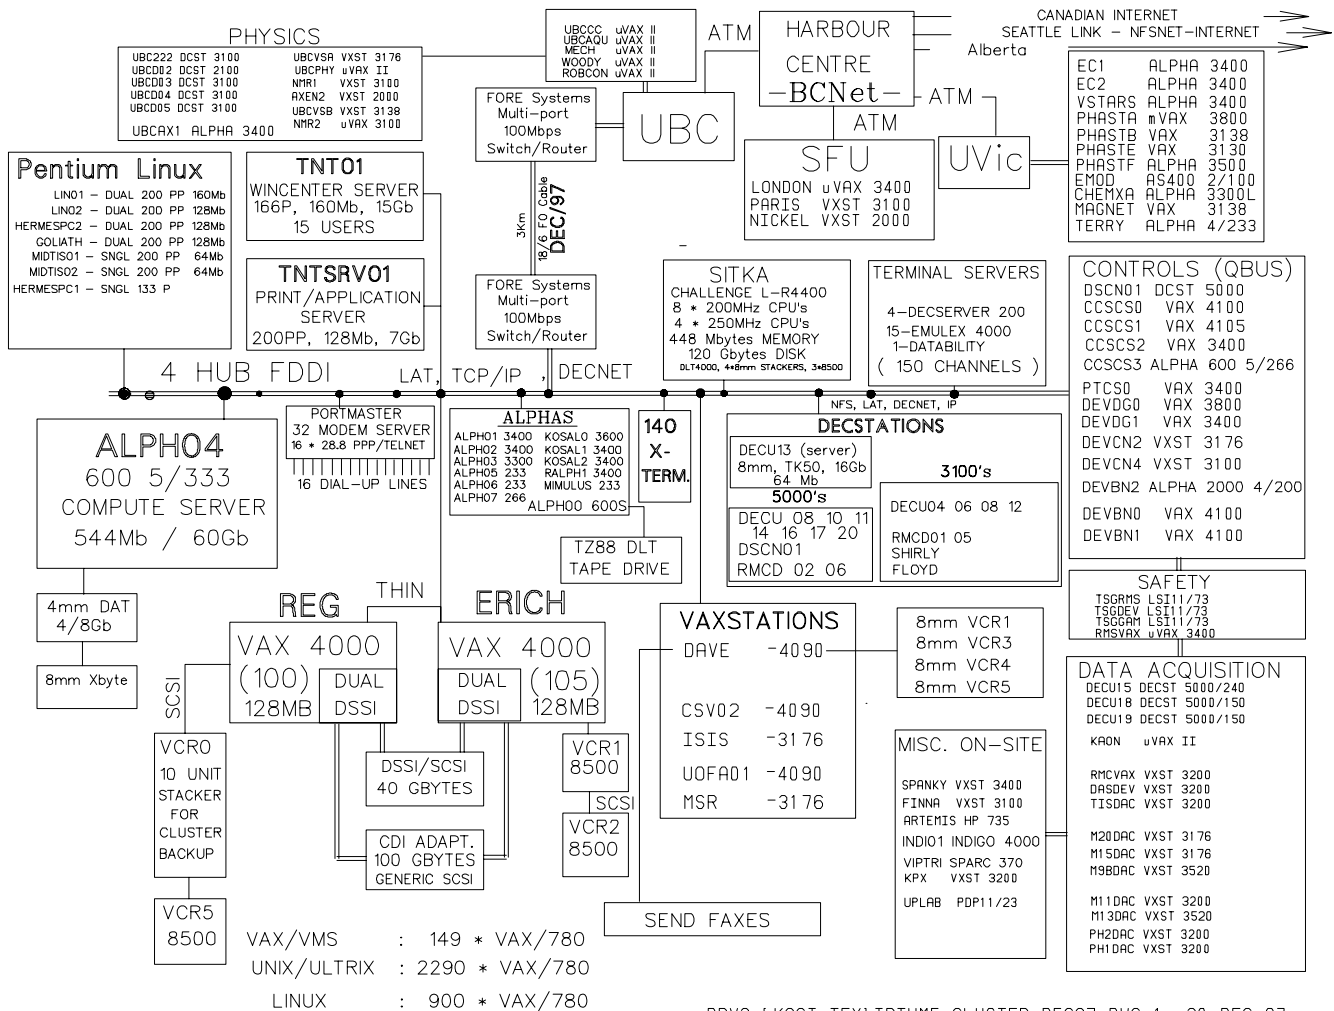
PHYSICS
UBC222 DCST 3100
UBCD02 DCST 2100
UBCD03 DCST 3100
UBCD04 DCST 3100
UBCD05 DCST 3100
UBCVSA VXST 3176
UBCPHY uVAX II
NMR1 VXST 3100
AXEN2 VXST 2000
UBCVSB VXST 3138
NMR2 uVAX 3100
UBCAX1 ALPHA 3400

UBCCC uVAX II
UBCAQU uVAX II
MECH uVAX II
WOODY uVAX II
ROBCON uVAX II

ATM

HARBOUR CENTRE -BCNet-

CANADIAN INTERNET
SEATTLE LINK - NFSNET-INTERNET
Alberta

ATM
ATM

FORE Systems Multi-port 100Mbps Switch/Router

UBC

SFU
LONDON uVAX 3400
PARIS VXST 3100
NICKEL VXST 2000

UVic

EC1 ALPHA 3400
EC2 ALPHA 3400
VSTARS ALPHA 3400
PHASTA mVAX 3800
PHASTB VAX 3138
PHASTE VAX 3130
PHASTF ALPHA 3500
EMOD AS400 2/100
CHEMXA ALPHA 3300L
MAGNET VAX 3138
TERRY ALPHA 4/233

Pentium Linux
LIN01 - DUAL 200 PP 160Mb
LIN02 - DUAL 200 PP 128Mb
HERMESPC2 - DUAL 200 PP 128Mb
GOLIATH - DUAL 200 PP 128Mb
MIDTIS01 - SNGL 200 PP 64Mb
MIDTIS02 - SNGL 200 PP 64Mb
HERMESPC1 - SNGL 133 P

TNT01
WINCENTER SERVER
166P, 160Mb, 15Gb
15 USERS

TNTSRV01
PRINT/APPLICATION SERVER
200PP, 128Mb, 7Gb

3Km
18/6 FO Cable
DEC/97

FORE Systems Multi-port 100Mbps Switch/Router

SITKA
CHALLENGE L-R4400
8 * 200MHz CPU's
4 * 250MHz CPU's
448 Mbytes MEMORY
120 Gbytes DISK
DLT4000, 4*8mm STACKERS, 3*8500

TERMINAL SERVERS
4-DECSERVER 200
15-EMULEX 4000
1-DATABILITY
( 150 CHANNELS )

CONTROLS (QBUS)
DSCN01 DCST 5000
CCSCS0 VAX 4100
CCSCS1 VAX 4105
CCSCS2 VAX 3400
CCSCS3 ALPHA 600 5/266
PTCS0 VAX 3400
DEVDG0 VAX 3800
DEVDG1 VAX 3400
DEVCN2 VXST 3176
DEVCN4 VXST 3100
DEVBN2 ALPHA 2000 4/200
DEVBN0 VAX 4100
DEVBN1 VAX 4100

4 HUB FDDI
LAT, TCP/IP , DECNET

PORTMASTER
32 MODEM SERVER
16 * 28.8 PPP/TELNET
16 DIAL-UP LINES

ALPHAS
ALPHO1 3400
ALPHO2 3400
ALPHO3 3300
ALPHO5 233
ALPHO6 233
ALPHO7 266
KOSAL0 3600
KOSAL1 3400
KOSAL2 3400
RALPH1 3400
MIMULUS 233
ALPH00 600S

140 X-TERM.

NFS, LAT, DECNET, IP
DECSTATIONS
DECU13 (server)
8mm, TK50, 16Gb
64 Mb
3100's
5000's
DECU 08 10 11 14 16 17 20
DSCN01
RMCD 02 06
DECU04 06 08 12
RMCD01 05
SHIRLY
FLOYD

ALPH04
600 5/333
COMPUTE SERVER
544Mb / 60Gb

TZ88 DLT TAPE DRIVE

4mm DAT 4/8Gb
8mm Xbyte

THIN
REG
VAX 4000
(100)
128MB
DUAL DSSI

ERICH
VAX 4000
(105)
128MB
DUAL DSSI

SCSI
DSSI/SCSI
40 GBYTES
CDI ADAPT.
100 GBYTES
GENERIC SCSI

VCR0
10 UNIT STACKER FOR CLUSTER BACKUP
VCR5 8500

VCR1 8500
SCSI
VCR2 8500

VAXSTATIONS
DAVE -4090
CSV02 -4090
ISIS -3176
UOFA01 -4090
MSR -3176

SEND FAXES

8mm VCR1
8mm VCR3
8mm VCR4
8mm VCR5

SAFETY
TSGRMS LSI11/73
TSGDEV LSI11/73
TSGGAM LSI11/73
RMSVAX uVAX 3400

DATA ACQUISITION
DECU15 DECST 5000/240
DECU18 DECST 5000/150
DECU19 DECST 5000/150
KAON uVAX II
RMCVAX VXST 3200
DASDEV VXST 3200
TISDAC VXST 3200
M20DAC VXST 3176
M15DAC VXST 3176
M9BDAC VXST 3520
M11DAC VXST 3200
M13DAC VXST 3520
PH2DAC VXST 3200
PH1DAC VXST 3200

MISC. ON-SITE
SPANKY VXST 3400
FINNA VXST 3100
ARTEMIS HP 735
INDIO1 INDIGO 4000
VIPTRI SPARC 370
KPX VXST 3200
UPLAB PDP11/23

VAX/VMS : 149 * VAX/780
UNIX/ULTRIX : 2290 * VAX/780
LINUX : 900 * VAX/780

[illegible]